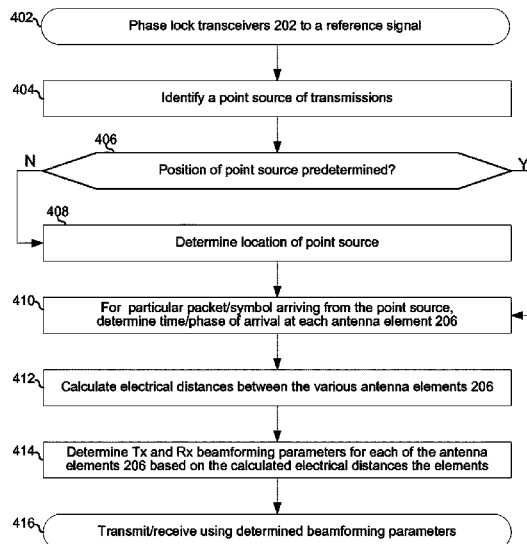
402
Phase lock transceivers 202 to a reference signal

404
Identify a point source of transmissions

406
N
Position of point source predetermined?
Y

408
Determine location of point source

410
For particular packet/symbol arriving from the point source, determine time/phase of arrival at each antenna element 206

412
Calculate electrical distances between the various antenna elements 206

414
Determine Tx and Rx beamforming parameters for each of the antenna elements 206 based on the calculated electrical distances the elements

416
Transmit/receive using determined beamforming parameters